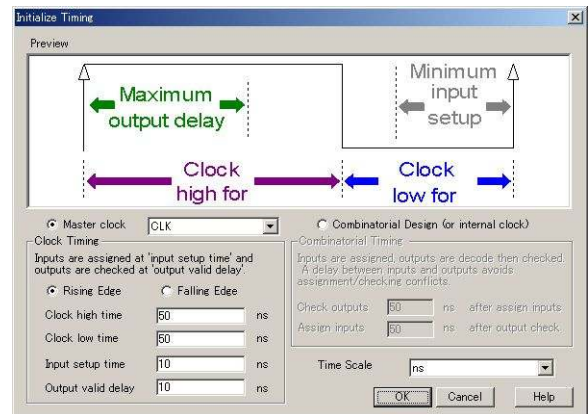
Initialize Timing

Preview

Maximum output delay

Minimum input setup

Clock high for

Clock low for

Master clock CLK

Combinatorial Design (or internal clock)

Clock Timing

Inputs are assigned at 'input setup time' and outputs are checked at 'output valid delay'.

Rising Edge

Falling Edge

Clock high time 50 ns

Clock low time 50 ns

Input setup time 10 ns

Output valid delay 10 ns

Combinatorial Timing

Inputs are assigned, outputs are decode then checked. A delay between inputs and outputs avoids assignment/checking conflicts.

Check outputs 50 ns after assign inputs

Assign inputs 50 ns after output check.

Time Scale ns

OK

Cancel

Help